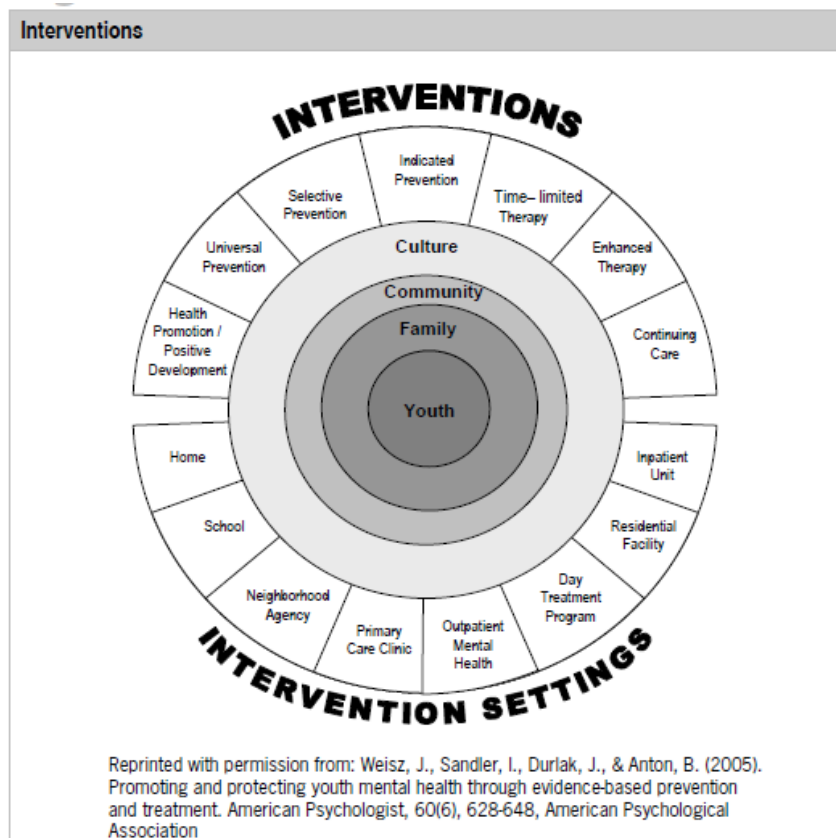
Interventions

INTERVENTIONS

Health Promotion / Positive Development

Universal Prevention

Selective Prevention

Indicated Prevention

Time– limited Therapy

Enhanced Therapy

Continuing Care

Culture

Community

Family

Youth

Home

School

Neighborhood Agency

Primary Care Clinic

Outpatient Mental Health

Day Treatment Program

Residential Facility

Inpatient Unit

INTERVENTION SETTINGS

Reprinted with permission from: Weisz, J., Sandler, I., Durlak, J., & Anton, B. (2005). Promoting and protecting youth mental health through evidence-based prevention and treatment. American Psychologist, 60(6), 628-648, American Psychological Association